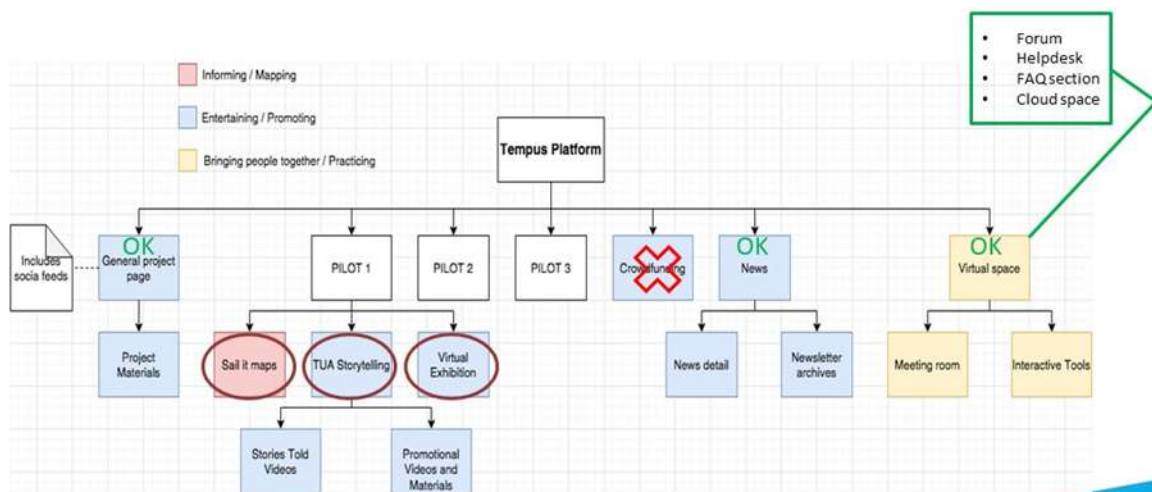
- Forum
- Helpdesk
- FAQ section
- Cloud space

Informing / Mapping

Entertaining / Promoting

Bringing people together / Practicing

Tempus Platform

Includes socia feeds

OK
General project page

PILOT 1

PILOT 2

PILOT 3

Crowdfunding

OK
News

OK
Virtual space

Project Materials

Sail it maps

TUA Storytelling

Virtual Exhibition

News detail

Newsletter archives

Meeting room

Interactive Tools

Stories Told Videos

Promotional Videos and Materials